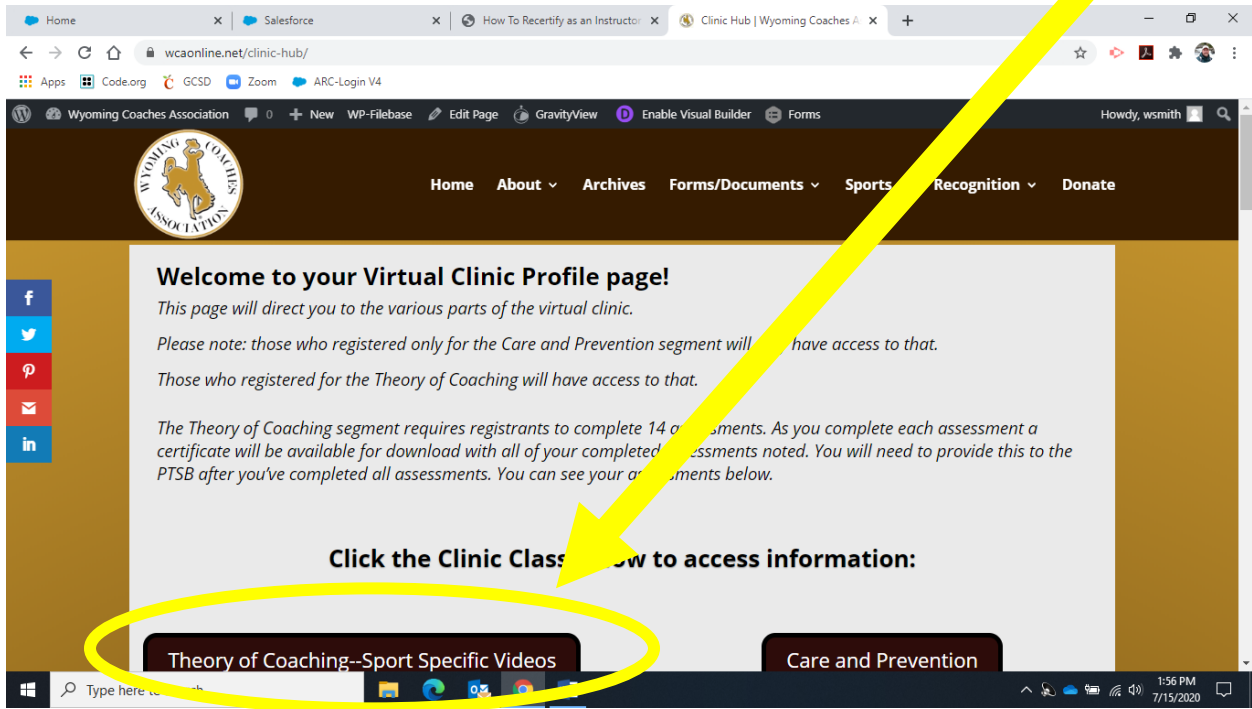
Home
Salesforce
How To Recertify as an Instructor
Clinic Hub | Wyoming Coaches A
wcaonline.net/clinic-hub/
Apps Code.org GCSD Zoom ARC-Login V4
Wyoming Coaches Association 0 New WP-Filebase Edit Page GravityView Enable Visual Builder Forms
Howdy, wsmith

WYOMING COACHES ASSOCIATION

Home About Archives Forms/Documents Sports Recognition Donate

Welcome to your Virtual Clinic Profile page!

This page will direct you to the various parts of the virtual clinic.

Please note: those who registered only for the Care and Prevention segment will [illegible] have access to that.

Those who registered for the Theory of Coaching will have access to that.

The Theory of Coaching segment requires registrants to complete 14 a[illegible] assessments. As you complete each assessment a certificate will be available for download with all of your completed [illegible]ssessments noted. You will need to provide this to the PTSB after you've completed all assessments. You can see your a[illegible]ments below.

Click the Clinic Class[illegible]ow to access information:

Theory of Coaching--Sport Specific Videos

Care and Prevention

Type here t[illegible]
1:56 PM
7/15/2020